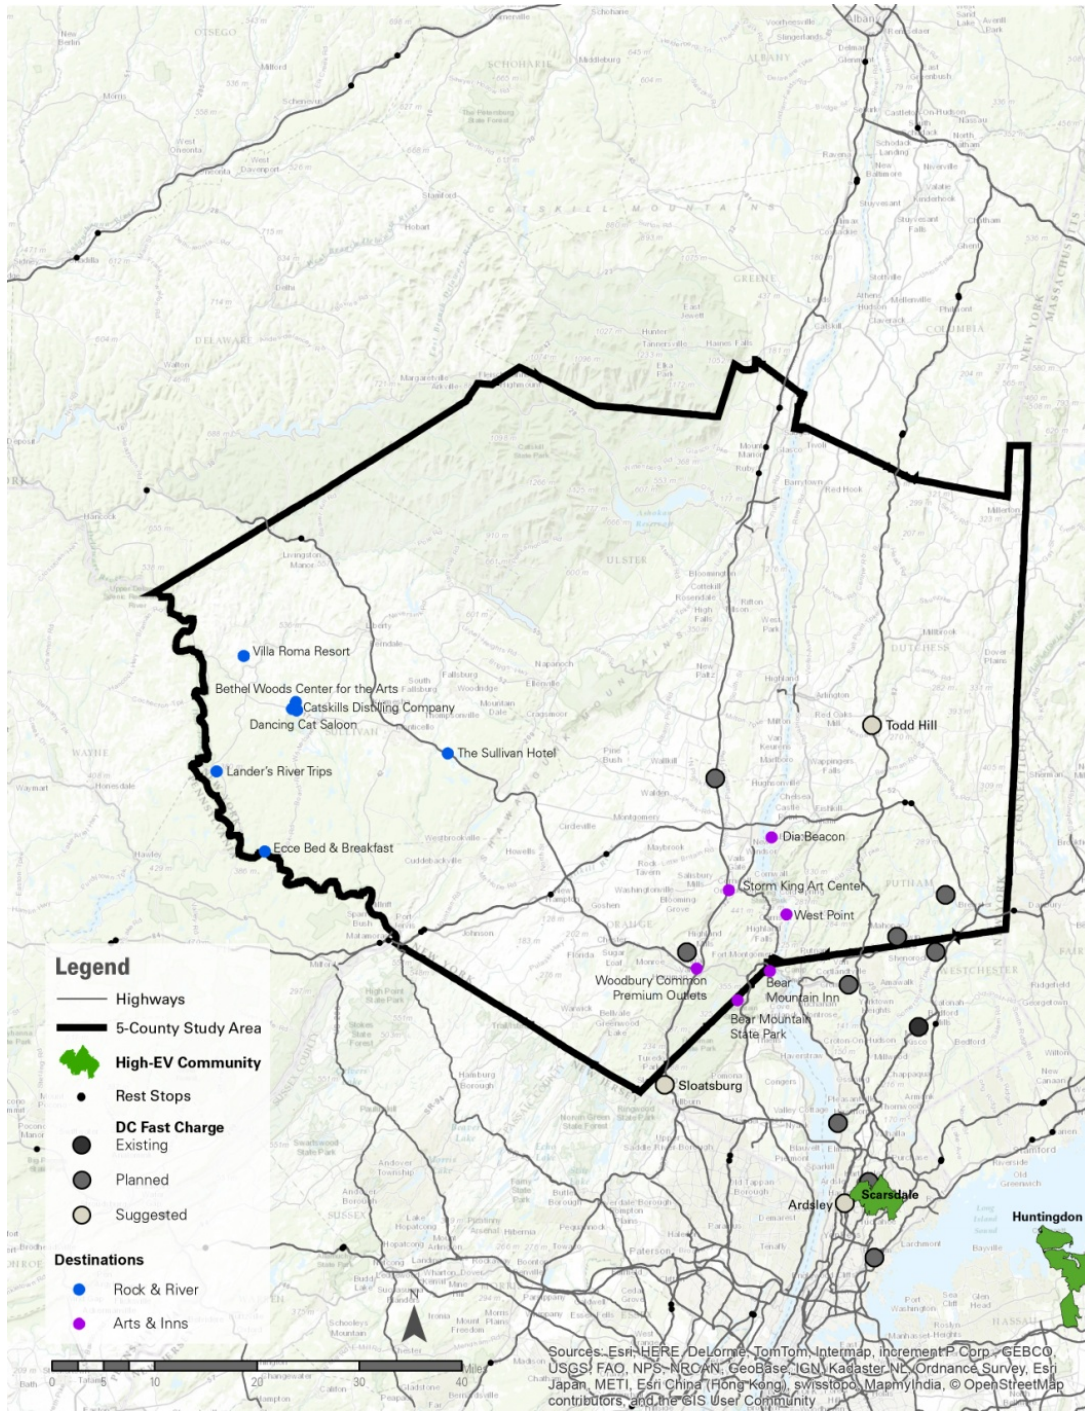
Villa Roma Resort
Bethel Woods Center for the Arts
Catskills Distilling Company
Dancing Cat Saloon
The Sullivan Hotel
Lander's River Trips
Ecce Bed & Breakfast
Todd Hill
Dia:Beacon
Storm King Art Center
West Point
Woodbury Common Premium Outlets
Bear Mountain Inn
Bear Mountain State Park
Sloatsburg
Ardsley
Scarsdale
Huntingdon

Legend
Highways
5-County Study Area
High-EV Community
Rest Stops
DC Fast Charge
Existing
Planned
Suggested
Destinations
Rock & River
Arts & Inns

N
0 5 10 20 30 40 Miles

Sources: Esri, HERE, DeLorme, TomTom, Intermap, increment P Corp., GEBCO, USGS, FAO, NPS, NRCAN, GeoBase, IGN, Kadaster NL, Ordnance Survey, Esri Japan, METI, Esri China (Hong Kong), swisstopo, MapmyIndia, © OpenStreetMap contributors, and the GIS User Community